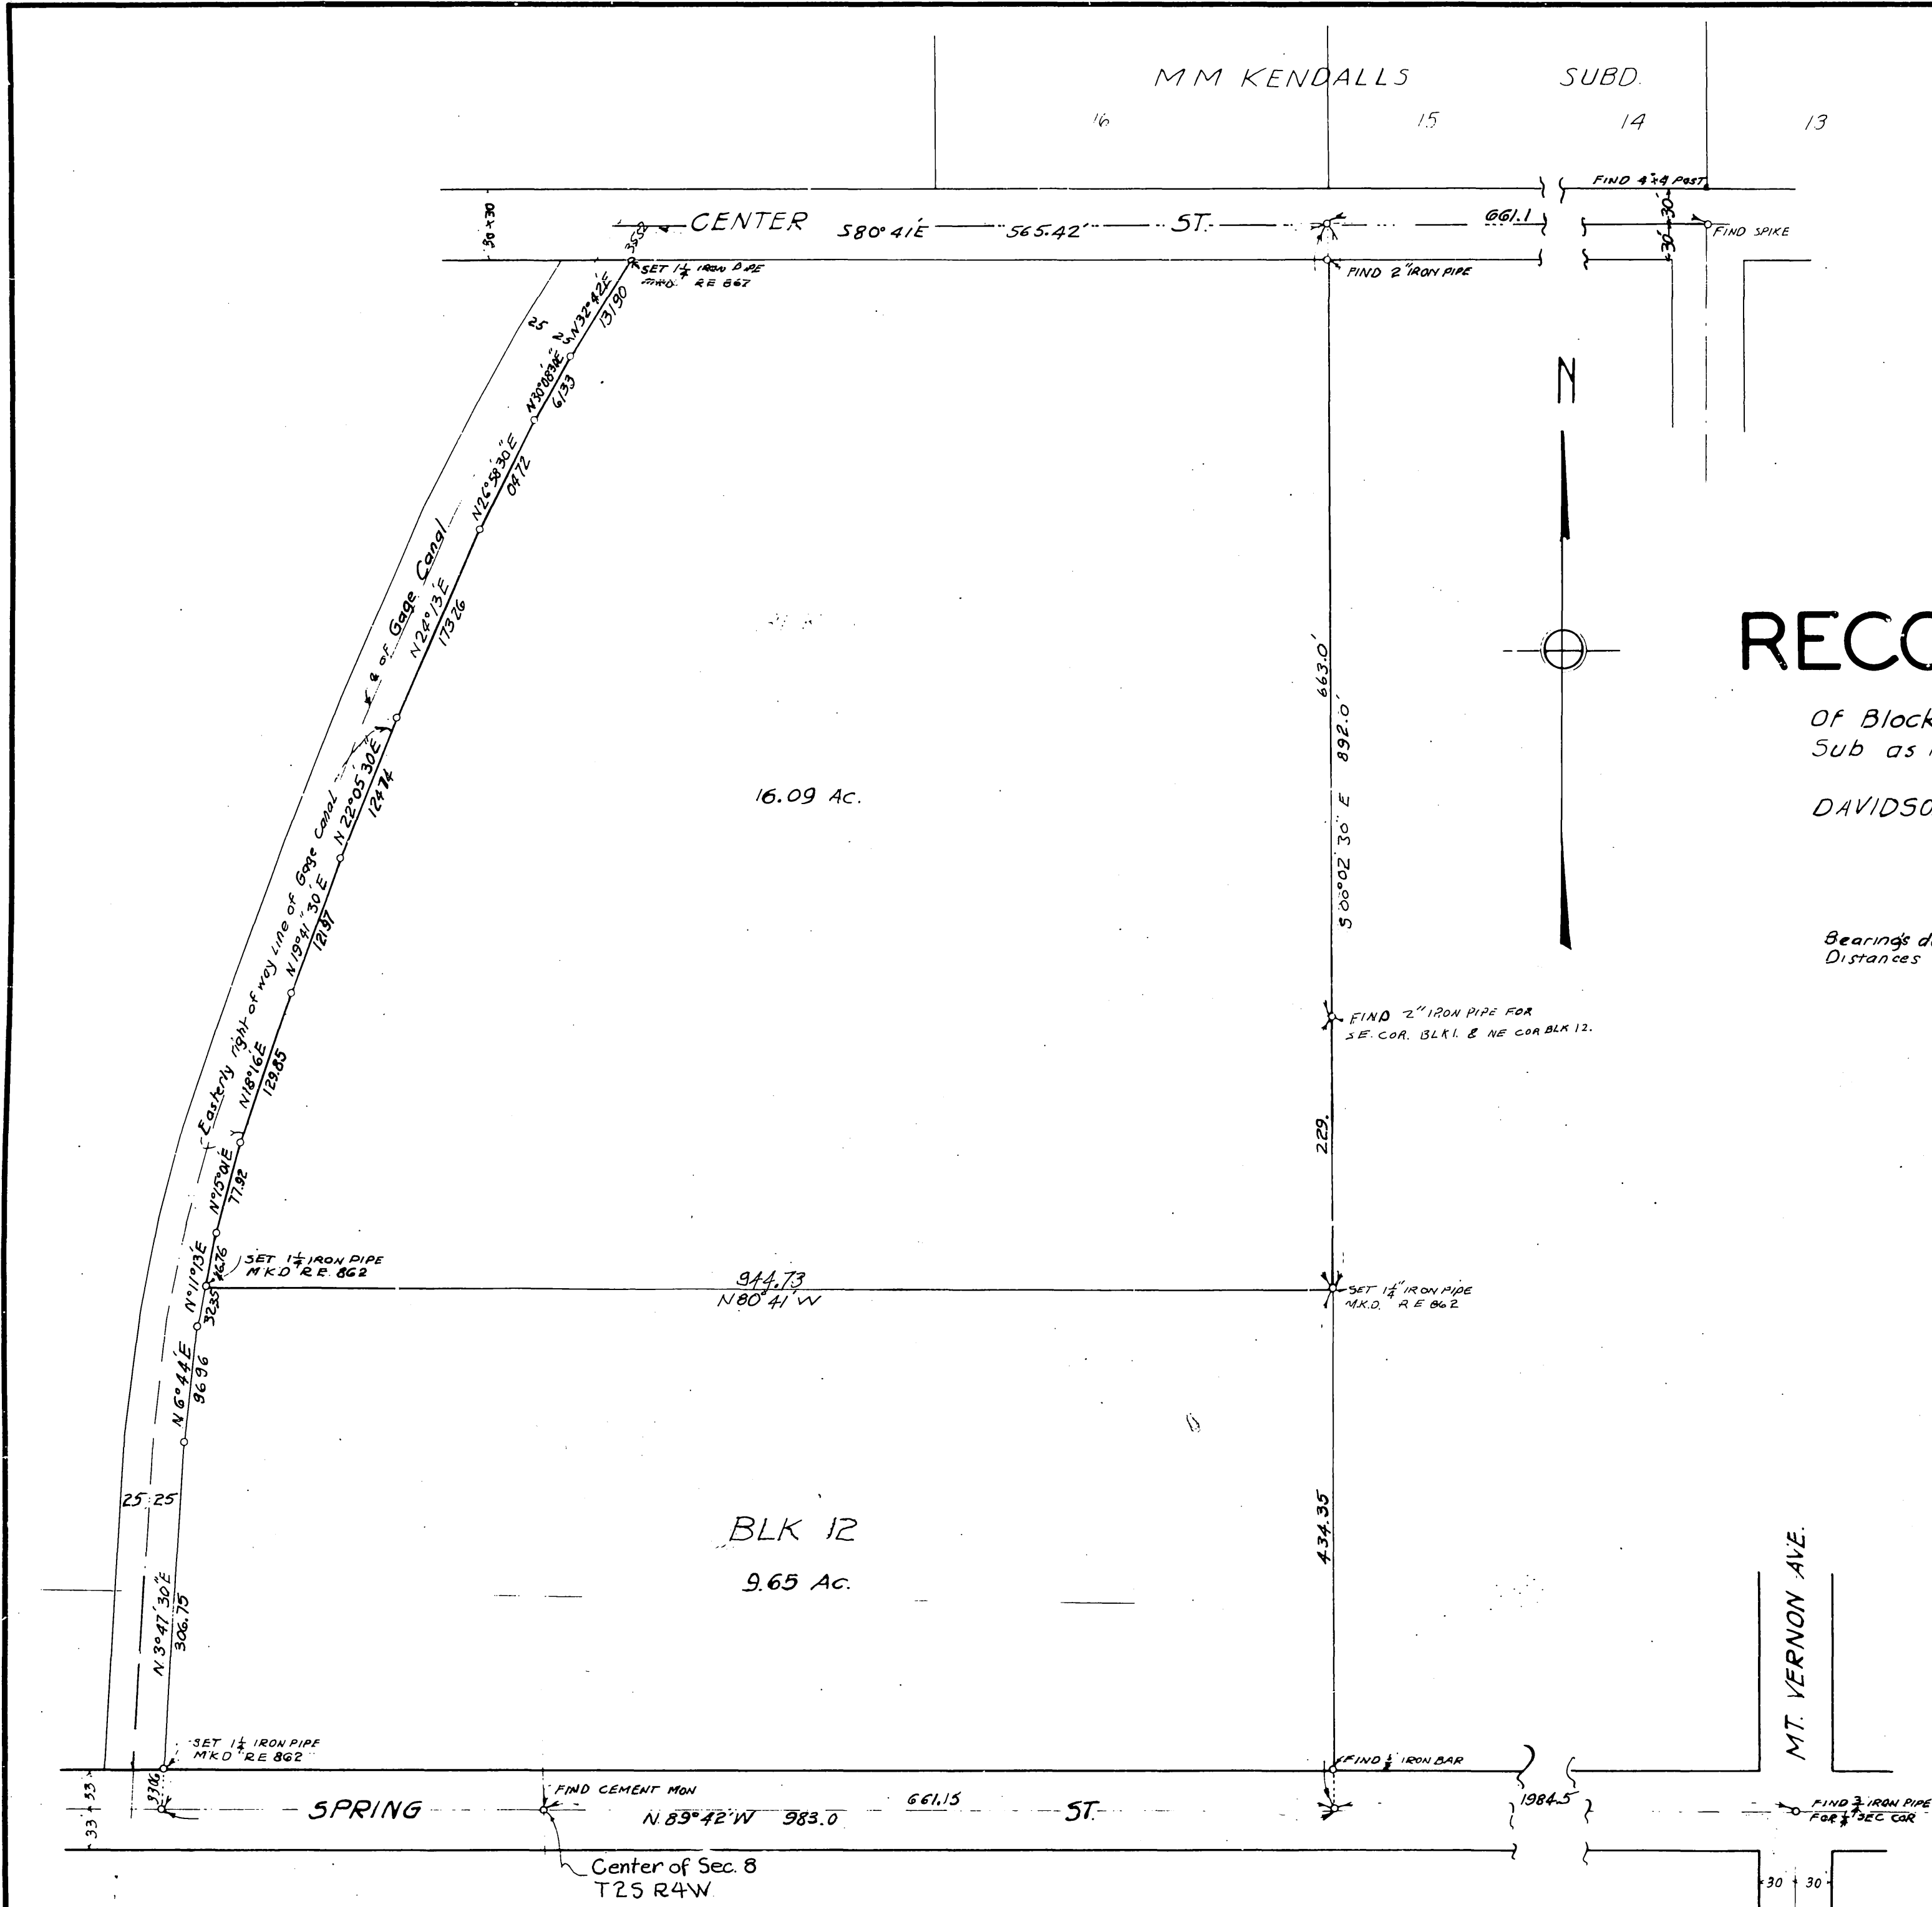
M M KENDALLS SUBD.

16 15 14 13

FIND 4"x4 POST

30 x 30

CENTER S80° 41'E 565.42' ST. 661.1

30' 30'

FIND SPIKE

35.59

SET $1\frac{1}{4}$ IRON PIPE MKD. RE 867

FIND 2" IRON PIPE

25

N32°42'E 131.90

N30°08'30"E 61.33

N26°58'30"E 104.72

N24°13'E 173.26

℄ of Gage Canal

N22°05'30"E 124.74

Easterly right of way line of Gage Canal

N19°41'30"E 121.97

N18°16'E 129.85

N°15°01'E 77.92

N°11°13'E 46.76

SET $1\frac{1}{4}$ IRON PIPE MKD R.E. 862

32.35

N 6°44'E 96.96

N

RECO

Of Block
Sub as

DAVIDSO

Bearings d
Distances

663.0'

892.0'

S 00°02'30" E

16.09 Ac.

FIND 2" IRON PIPE FOR SE. COR. BLK 1. & NE COR BLK 12.

229.

944.73
N80°41'W

SET $1\frac{1}{4}$" IRON PIPE MKD. RE 862

25 25

BLK 12

9.65 Ac.

434.35

N 3°47'30"E 306.75

MT. VERNON AVE.

SET $1\frac{1}{4}$ IRON PIPE MKD RE 862

FIND $\frac{1}{2}$ IRON BAR

33 33

37.06

SPRING

FIND CEMENT MON

N 89°42'W 983.0

661.15

ST.

1984.5

FIND $\frac{3}{4}$ IRON PIPE FOR $\frac{1}{4}$ SEC COR

Center of Sec. 8
T2S R4W

30 30